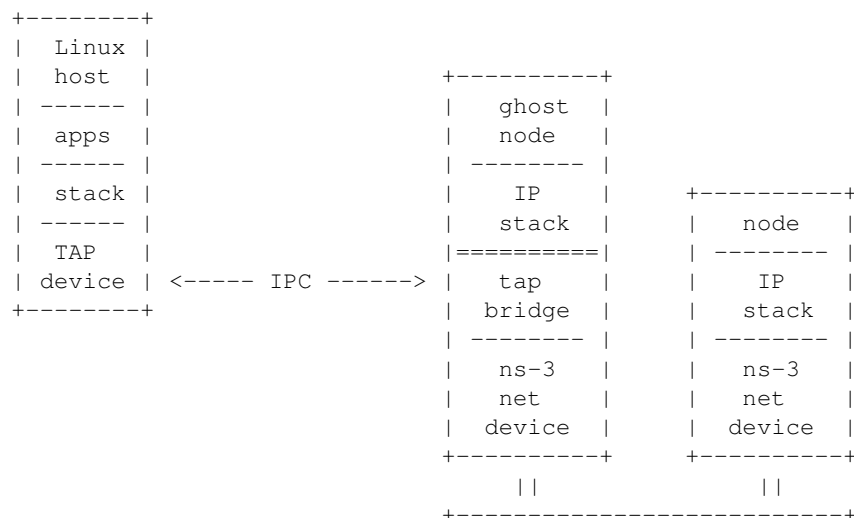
```
+--------+
|  Linux |
|  host  |                    +----------+
| ------ |                    |   ghost  |
|  apps  |                    |   node   |
| ------ |                    | -------- |
|  stack |                    |    IP    |     +----------+
| ------ |                    |   stack  |     |   node   |
|  TAP   |                    |==========|     | -------- |
| device | <----- IPC ------> |   tap    |     |    IP    |
+--------+                    |  bridge  |     |   stack  |
                              | -------- |     | -------- |
                              |   ns-3   |     |   ns-3   |
                              |   net    |     |   net    |
                              |  device  |     |  device  |
                              +----------+     +----------+
                                   ||               ||
                              +---------------------------+
```